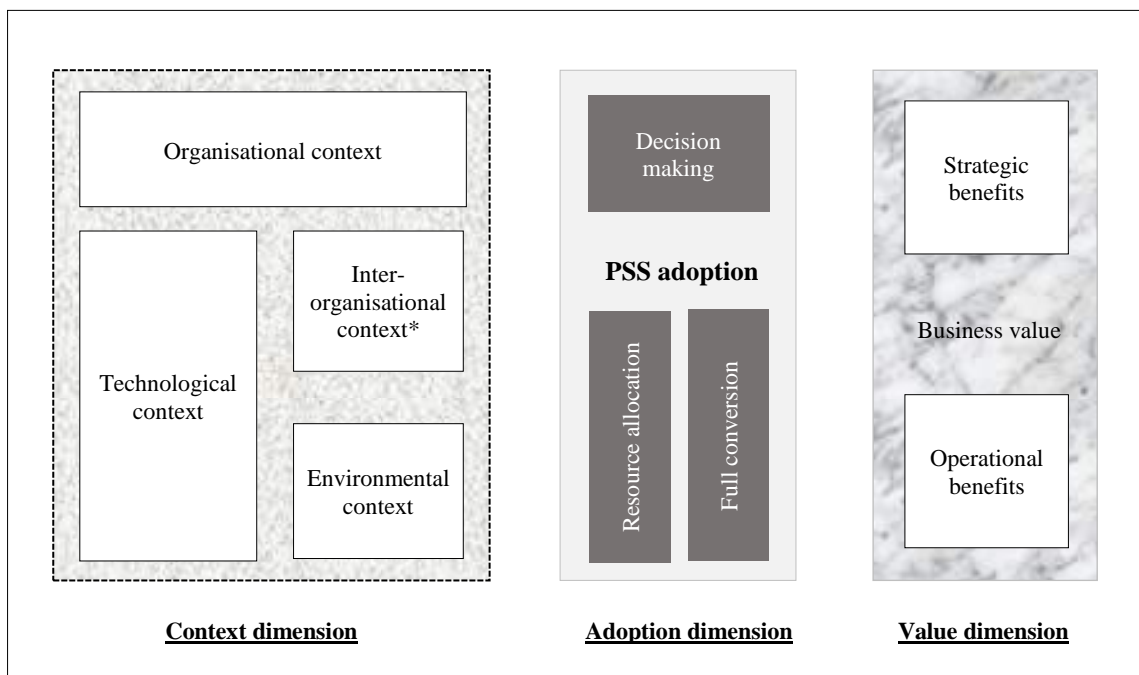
Organisational context

Technological context

Inter-organisational context*

Environmental context

Decision making

PSS adoption

Resource allocation

Full conversion

Strategic benefits

Business value

Operational benefits

Context dimension

Adoption dimension

Value dimension